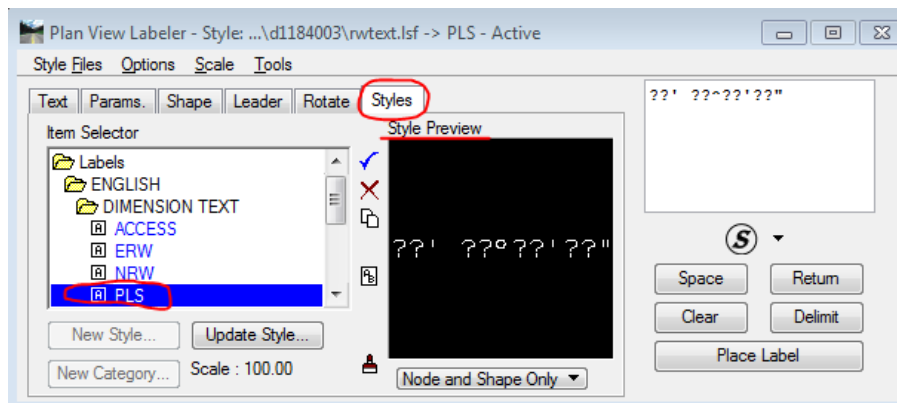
Plan View Labeler - Style: ...\d1184003\rwtext.lsf -> PLS - Active

Style Files Options Scale Tools

Text Params. Shape Leader Rotate Styles

Item Selector

Labels
ENGLISH
DIMENSION TEXT
ACCESS
ERW
NRW
PLS

Style Preview

??' ??°??'??"

New Style... Update Style...

New Category... Scale : 100.00

Node and Shape Only

??' ??^??'??"

Space Return
Clear Delimit
Place Label